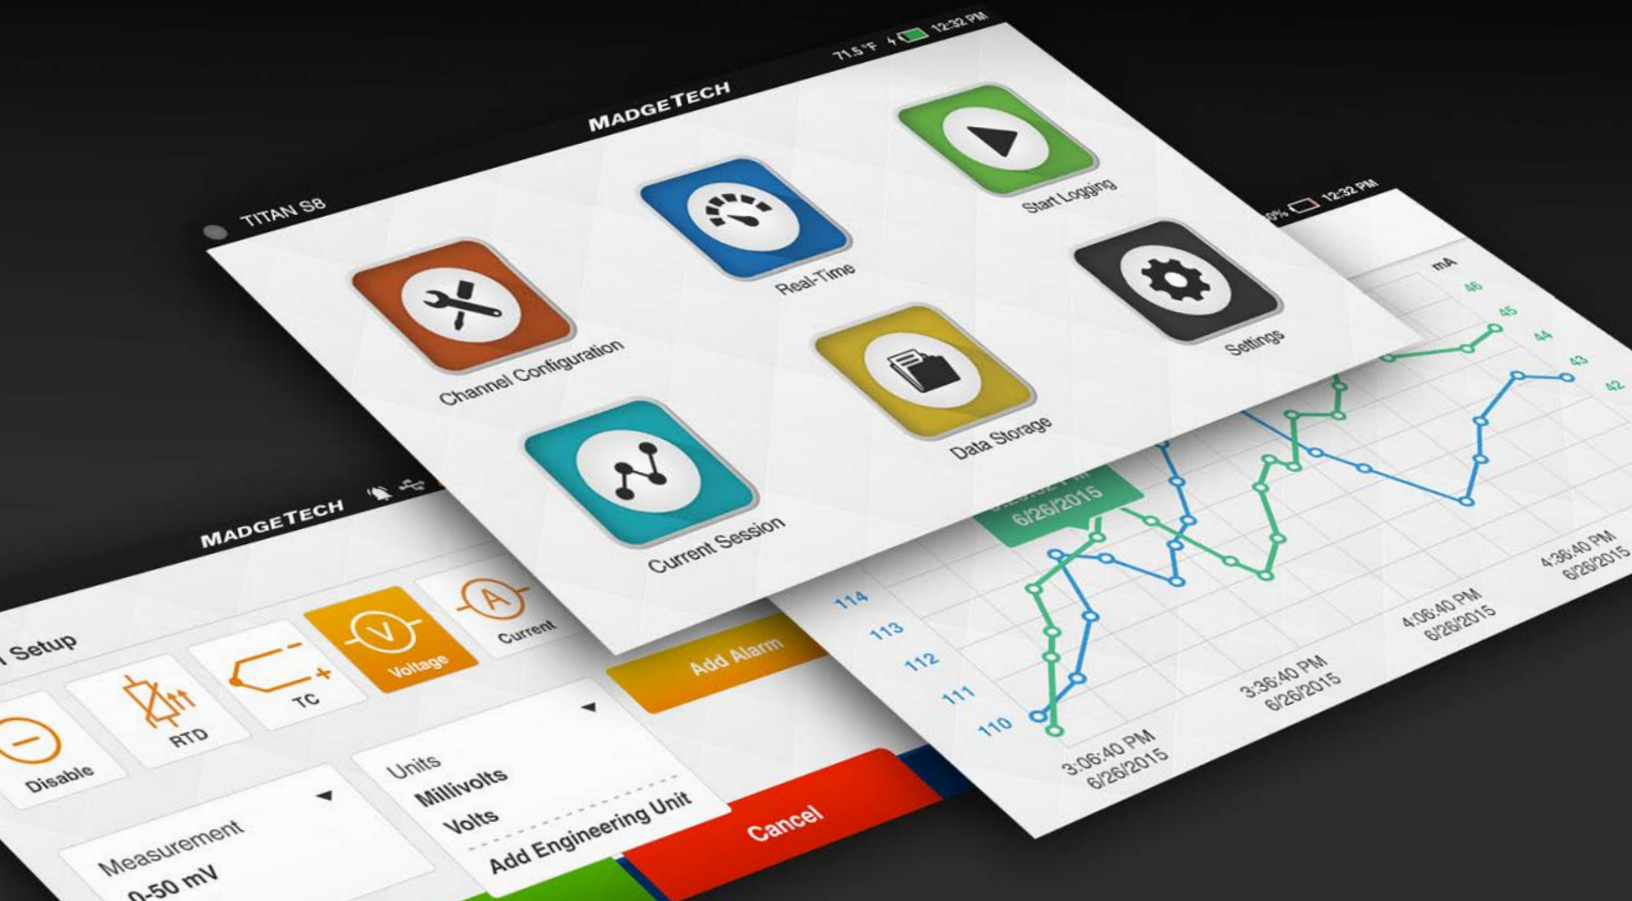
71.5°F 12:32 PM

MADGETECH

TITAN S8

Real-Time

Start Logging

Channel Configuration

Settings

Data Storage

Current Session

0% 12:32 PM

mA

46

45

44

43

42

6/26/2015

114

113

112

111

110

3:06:40 PM
6/26/2015

3:36:40 PM
6/26/2015

4:06:40 PM
6/26/2015

4:36:40 PM
6/26/2015

MADGETECH

Setup

Disable

RTD

TC

Voltage

Current

Add Alarm

Units

Millivolts

Volts

Add Engineering Unit

Cancel

Measurement

0-50 mV